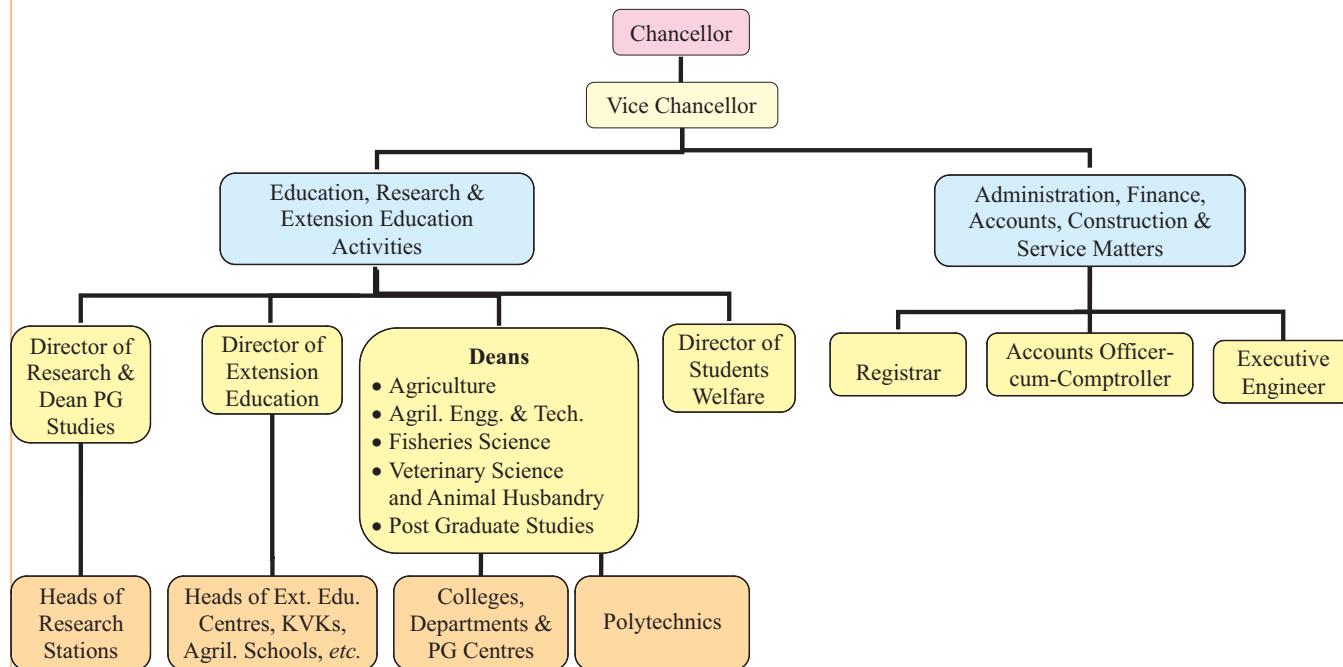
Chancellor

Vice Chancellor

Education, Research & Extension Education Activities

Administration, Finance, Accounts, Construction & Service Matters

Director of Research & Dean PG Studies

Director of Extension Education

Deans
• Agriculture
• Agril. Engg. & Tech.
• Fisheries Science
• Veterinary Science and Animal Husbandry
• Post Graduate Studies

Director of Students Welfare

Registrar

Accounts Officer-cum-Comptroller

Executive Engineer

Heads of Research Stations

Heads of Ext. Edu. Centres, KVKs, Agril. Schools, *etc.*

Colleges, Departments & PG Centres

Polytechnics